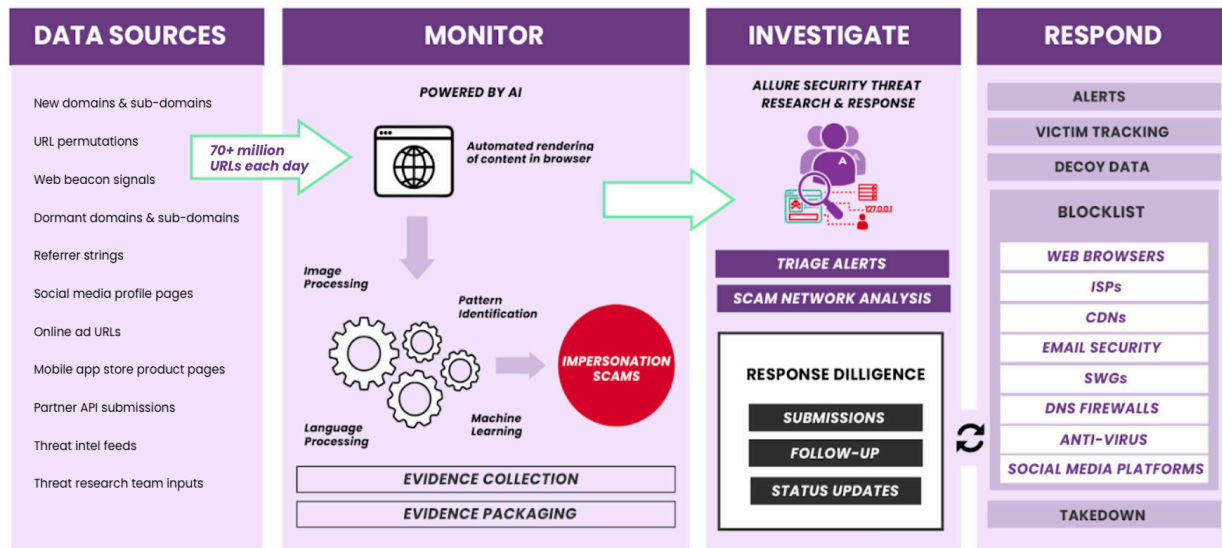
DATA SOURCES

New domains & sub-domains

URL permutations

Web beacon signals

Dormant domains & sub-domains

Referrer strings

Social media profile pages

Online ad URLs

Mobile app store product pages

Partner API submissions

Threat intel feeds

Threat research team inputs

MONITOR

POWERED BY AI

70+ million URLs each day

Automated rendering of content in browser

Image Processing

Pattern Identification

IMPERSONATION SCAMS

Language Processing

Machine Learning

EVIDENCE COLLECTION

EVIDENCE PACKAGING

INVESTIGATE

ALLURE SECURITY THREAT RESEARCH & RESPONSE

127.0.0.1

TRIAGE ALERTS

SCAM NETWORK ANALYSIS

RESPONSE DILLIGENCE

SUBMISSIONS

FOLLOW-UP

STATUS UPDATES

RESPOND

ALERTS

VICTIM TRACKING

DECOY DATA

BLOCKLIST

WEB BROWSERS

ISPs

CDNs

EMAIL SECURITY

SWGs

DNS FIREWALLS

ANTI-VIRUS

SOCIAL MEDIA PLATFORMS

TAKEDOWN